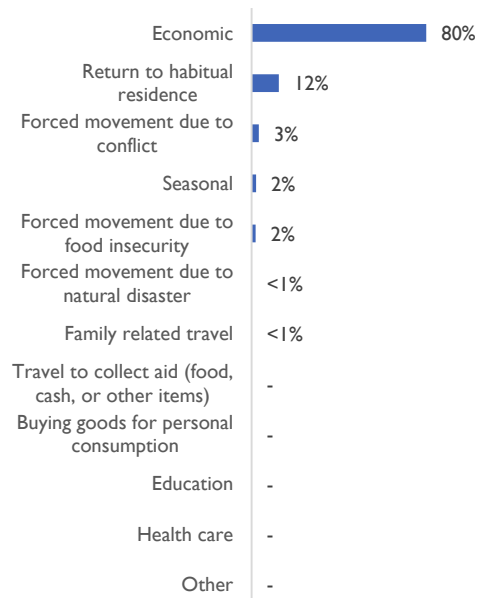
Economic 80%

Return to habitual residence 12%

Forced movement due to conflict 3%

Seasonal 2%

Forced movement due to food insecurity 2%

Forced movement due to natural disaster <1%

Family related travel <1%

Travel to collect aid (food, cash, or other items) -

Buying goods for personal consumption -

Education -

Health care -

Other -